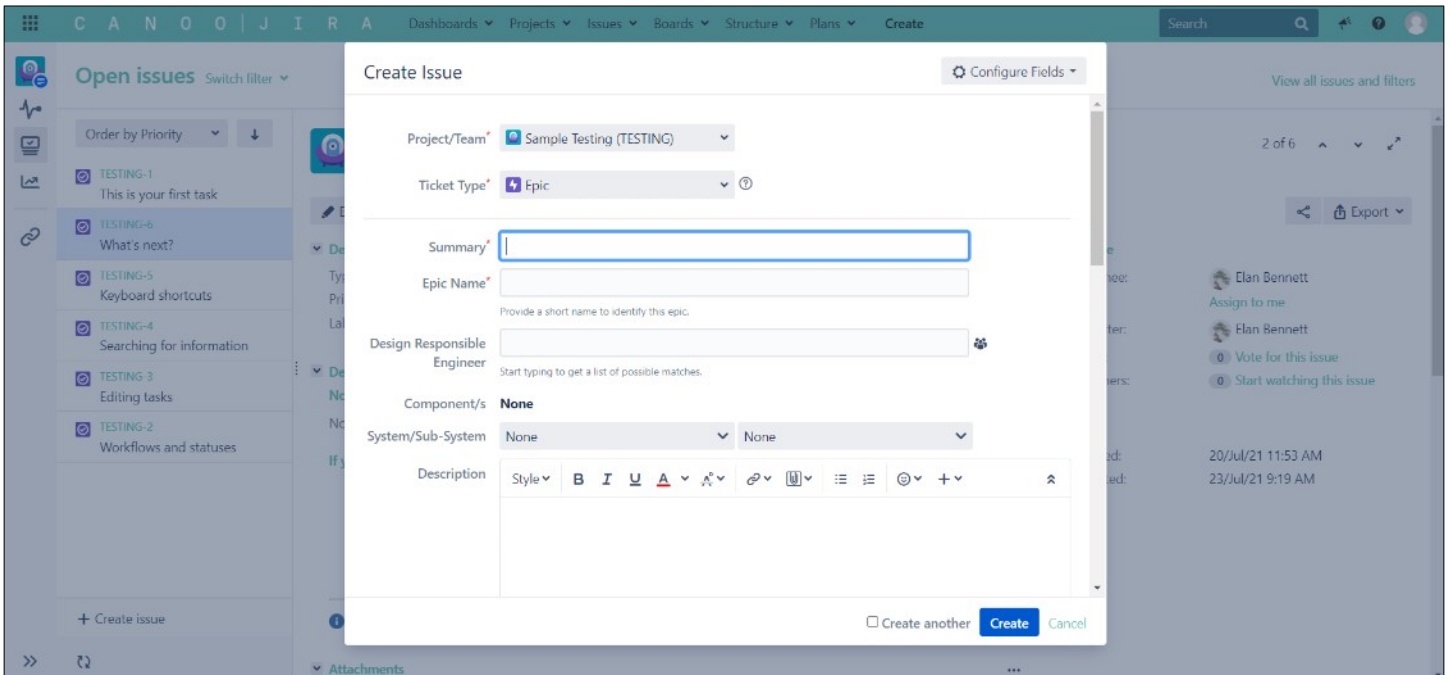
C A N O O | J I R A Dashboards Projects Issues Boards Structure Plans Create

Search

Open issues Switch filter

Order by Priority

TESTING-1
This is your first task

TESTING-6
What's next?

TESTING-5
Keyboard shortcuts

TESTING-4
Searching for information

TESTING-3
Editing tasks

TESTING-2
Workflows and statuses

+ Create issue

View all issues and filters

2 of 6

Export

Elan Bennett
Assign to me

Elan Bennett

0 Vote for this issue

0 Start watching this issue

20/Jul/21 11:53 AM

23/Jul/21 9:19 AM

Attachments

Create Issue

Configure Fields

Project/Team* Sample Testing (TESTING)

Ticket Type* Epic

Summary*

Epic Name*

Provide a short name to identify this epic.

Design Responsible Engineer

Start typing to get a list of possible matches.

Component/s None

System/Sub-System None None

Description Style B I U A

Create another Create Cancel